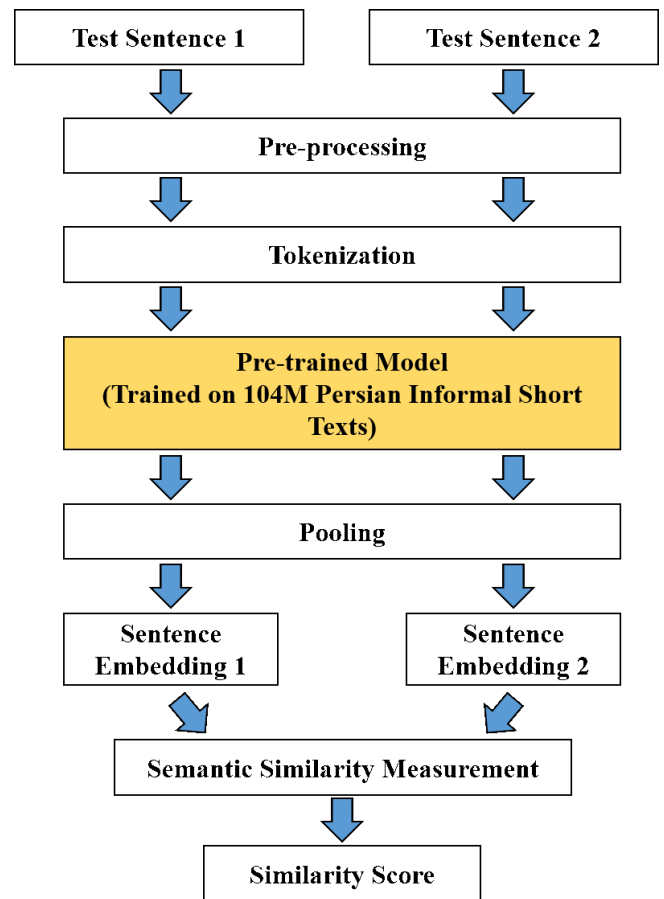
Test Sentence 1

Test Sentence 2

Pre-processing

Tokenization

Pre-trained Model
(Trained on 104M Persian Informal Short Texts)

Pooling

Sentence Embedding 1

Sentence Embedding 2

Semantic Similarity Measurement

Similarity Score